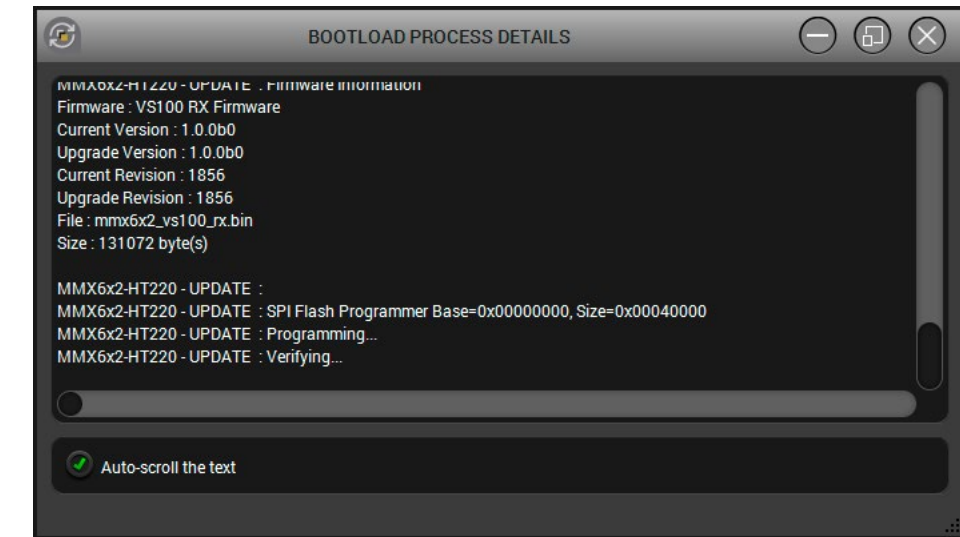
BOOTLOAD PROCESS DETAILS

MMX6x2-HT220 - UPDATE : Firmware information
Firmware : VS100 RX Firmware
Current Version : 1.0.0b0
Upgrade Version : 1.0.0b0
Current Revision : 1856
Upgrade Revision : 1856
File : mmx6x2_vs100_rx.bin
Size : 131072 byte(s)

MMX6x2-HT220 - UPDATE :
MMX6x2-HT220 - UPDATE : SPI Flash Programmer Base=0x00000000, Size=0x00040000
MMX6x2-HT220 - UPDATE : Programming...
MMX6x2-HT220 - UPDATE : Verifying...

Auto-scroll the text